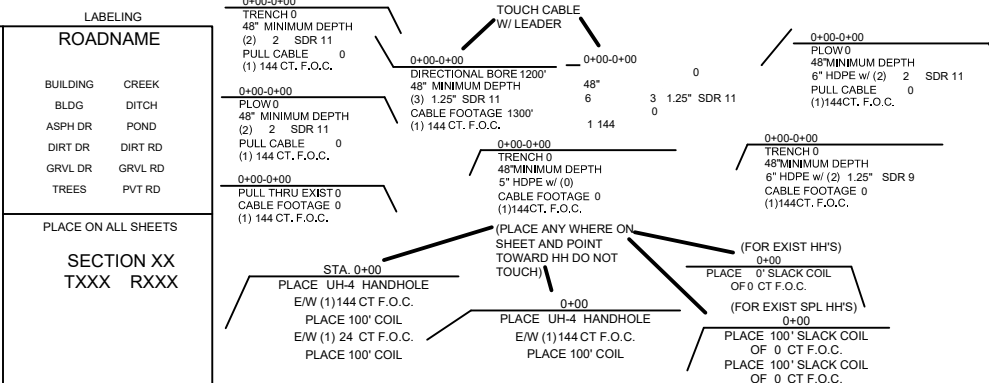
LABELING

ROADNAME

BUILDING CREEK
BLDG DITCH
ASPH DR POND
DIRT DR DIRT RD
GRVL DR GRVL RD
TREES PVT RD

PLACE ON ALL SHEETS

SECTION XX
TXXX RXXX

0+00-0+00
TRENCH 0
48" MINIMUM DEPTH
(2) 2 SDR 11
PULL CABLE 0
(1) 144 CT. F.O.C.

0+00-0+00
PLOW 0
48" MINIMUM DEPTH
(2) 2 SDR 11
PULL CABLE 0
(1) 144 CT. F.O.C.

0+00-0+00
PULL THRU EXIST 0
CABLE FOOTAGE 0
(1) 144 CT. F.O.C.

TOUCH CABLE
W/ LEADER

0+00-0+00
DIRECTIONAL BORE 1200'
48" MINIMUM DEPTH
(3) 1.25" SDR 11
CABLE FOOTAGE 1300'
(1) 144 CT. F.O.C.

0+00-0+00
48"
6 3 1.25" SDR 11
0
1 144

0

0+00-0+00
PLOW 0
48"MINIMUM DEPTH
6" HDPE w/ (2) 2 SDR 11
PULL CABLE 0
(1)144CT. F.O.C.

0+00-0+00
TRENCH 0
48"MINIMUM DEPTH
5" HDPE w/ (0)
CABLE FOOTAGE 0
(1)144CT. F.O.C.

0+00-0+00
TRENCH 0
48"MINIMUM DEPTH
6" HDPE w/ (2) 1.25" SDR 9
CABLE FOOTAGE 0
(1)144CT. F.O.C.

(PLACE ANY WHERE ON SHEET AND POINT TOWARD HH DO NOT TOUCH)

(FOR EXIST HH'S)
0+00
PLACE 0' SLACK COIL
OF 0 CT F.O.C.

(FOR EXIST SPL HH'S)
0+00
PLACE 100' SLACK COIL
OF 0 CT F.O.C.
PLACE 100' SLACK COIL
OF 0 CT F.O.C.

STA. 0+00
PLACE UH-4 HANDHOLE
E/W (1) 144 CT F.O.C.
PLACE 100' COIL
E/W (1) 24 CT F.O.C.
PLACE 100' COIL

0+00
PLACE UH-4 HANDHOLE
E/W (1) 144 CT F.O.C.
PLACE 100' COIL